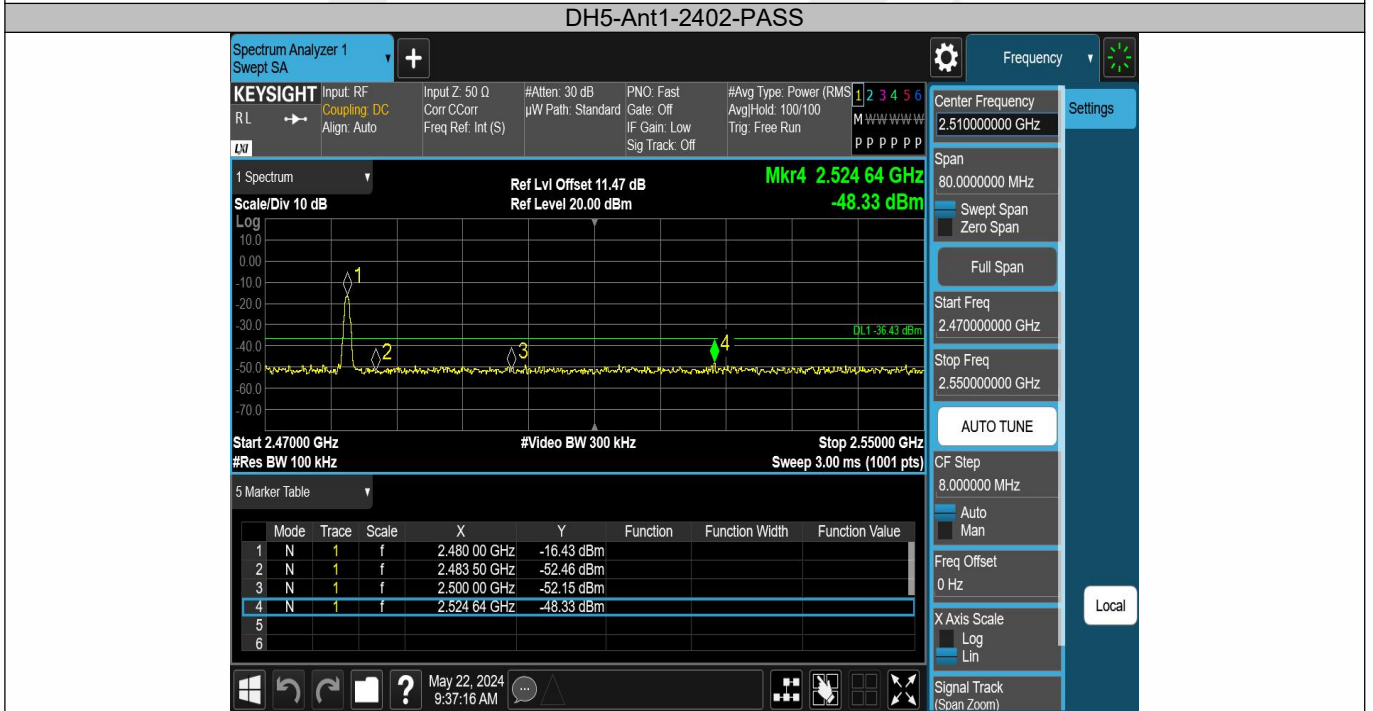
DH5-Ant1-2402-PASS

Spectrum Analyzer 1
Swept SA

Frequency

KEYSIGHT
RL
LXI

Input: RF
Coupling: DC
Align: Auto

Input Z: 50 Ω
Corr CCorr
Freq Ref: Int (S)

#Atten: 30 dB
µW Path: Standard

PNO: Fast
Gate: Off
IF Gain: Low
Sig Track: Off

#Avg Type: Power (RMS)
Avg|Hold: 100/100
Trig: Free Run

1 2 3 4 5 6
M W W W W W
P P P P P P

1 Spectrum
Scale/Div 10 dB
Log

Ref Lvl Offset 11.47 dB
Ref Level 20.00 dBm

Mkr4 2.524 64 GHz
-48.33 dBm

10.0
0.00
-10.0
-20.0
-30.0
-40.0
-50.0
-60.0
-70.0

1
2
3
4

DL1 -36.43 dBm

Start 2.47000 GHz
#Res BW 100 kHz

#Video BW 300 kHz

Stop 2.55000 GHz
Sweep 3.00 ms (1001 pts)

5 Marker Table

| | Mode | Trace | Scale | X | Y | Function | Function Width | Function Value |
|---|---|---|---|---|---|---|---|---|
| 1 | N | 1 | f | 2.480 00 GHz | -16.43 dBm | | | |
| 2 | N | 1 | f | 2.483 50 GHz | -52.46 dBm | | | |
| 3 | N | 1 | f | 2.500 00 GHz | -52.15 dBm | | | |
| 4 | N | 1 | f | 2.524 64 GHz | -48.33 dBm | | | |
| 5 | | | | | | | | |
| 6 | | | | | | | | |

May 22, 2024
9:37:16 AM

Center Frequency
2.510000000 GHz

Settings

Span
80.0000000 MHz
Swept Span
Zero Span

Full Span

Start Freq
2.470000000 GHz

Stop Freq
2.550000000 GHz

AUTO TUNE

CF Step
8.000000 MHz
Auto
Man

Freq Offset
0 Hz

Local

X Axis Scale
Log
Lin

Signal Track
(Span Zoom)